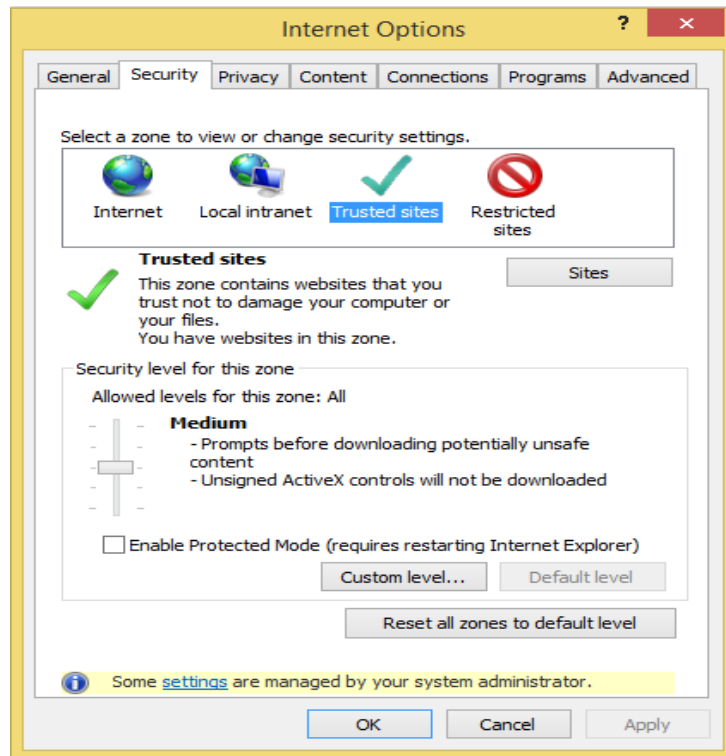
Internet Options

?

General Security Privacy Content Connections Programs Advanced

Select a zone to view or change security settings.

Internet Local intranet Trusted sites Restricted sites

Trusted sites

This zone contains websites that you trust not to damage your computer or your files.
You have websites in this zone.

Sites

Security level for this zone

Allowed levels for this zone: All

Medium
- Prompts before downloading potentially unsafe content
- Unsigned ActiveX controls will not be downloaded

Enable Protected Mode (requires restarting Internet Explorer)

Custom level... Default level

Reset all zones to default level

Some settings are managed by your system administrator.

OK Cancel Apply